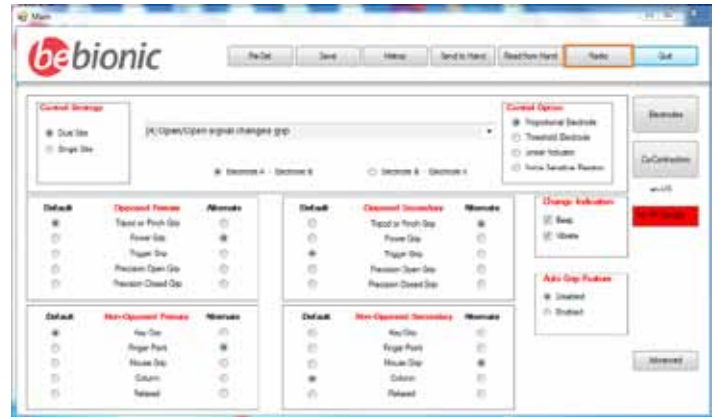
Main

bebionic

Re-Set | Save | Hilroy | Send to Hand | Read from Hand | Radio | Quit

Control Strategy
Dual Site
Single Site

[4] Open/Open signal changes grip

Electrode A - Electrode B
Electrode B - Electrode A

Control Option
Proportional Electrode
Threshold Electrode
Linear Actuator
Force Sensitive Resistor

Electrodes

CoContraction

Default | Opposed Primary | Alternate
Tripod or Pinch Grip
Power Grip
Trigger Grip
Precision Open Grip
Precision Closed Grip

Default | Opposed Secondary | Alternate
Tripod or Pinch Grip
Power Grip
Trigger Grip
Precision Open Grip
Precision Closed Grip

Change Indication
Beep
Vibrate

Auto Grip Feature
Disabled
Enabled

Default | Non-Opposed Primary | Alternate
Key Grip
Finger Point
Mouse Grip
Column
Relaxed

Default | Non-Opposed Secondary | Alternate
Key Grip
Finger Point
Mouse Grip
Column
Relaxed

Advanced